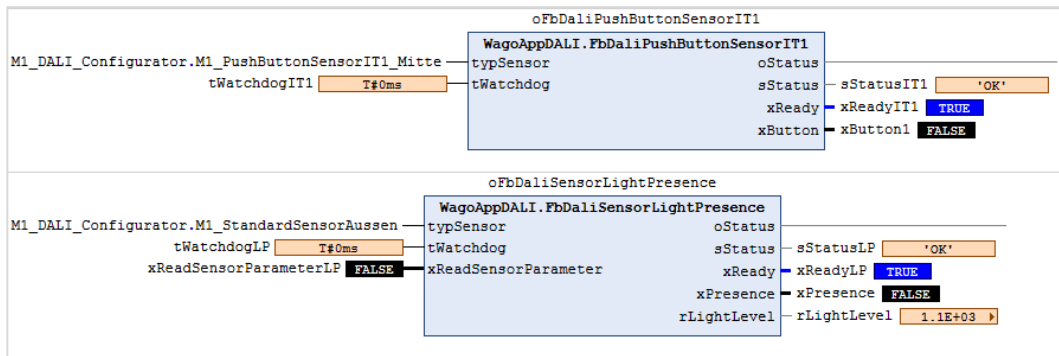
oFbDaliPushButtonSensorIT1

WagoAppDALI.FbDaliPushButtonSensorIT1

M1_DALI_Configurator.M1_PushButtonSensorIT1_Mitte typSensor oStatus

tWatchdogIT1 T#0ms tWatchdog sStatus sStatusIT1 'OK'

xReady xReadyIT1 TRUE

xButton xButton1 FALSE

oFbDaliSensorLightPresence

WagoAppDALI.FbDaliSensorLightPresence

M1_DALI_Configurator.M1_StandardSensorAussen typSensor oStatus

tWatchdogLP T#0ms tWatchdog sStatus sStatusLP 'OK'

xReadSensorParameterLP FALSE xReadSensorParameter xReady xReadyLP TRUE

xPresence xPresence FALSE

rLightLevel rLightLevel 1.1E+03